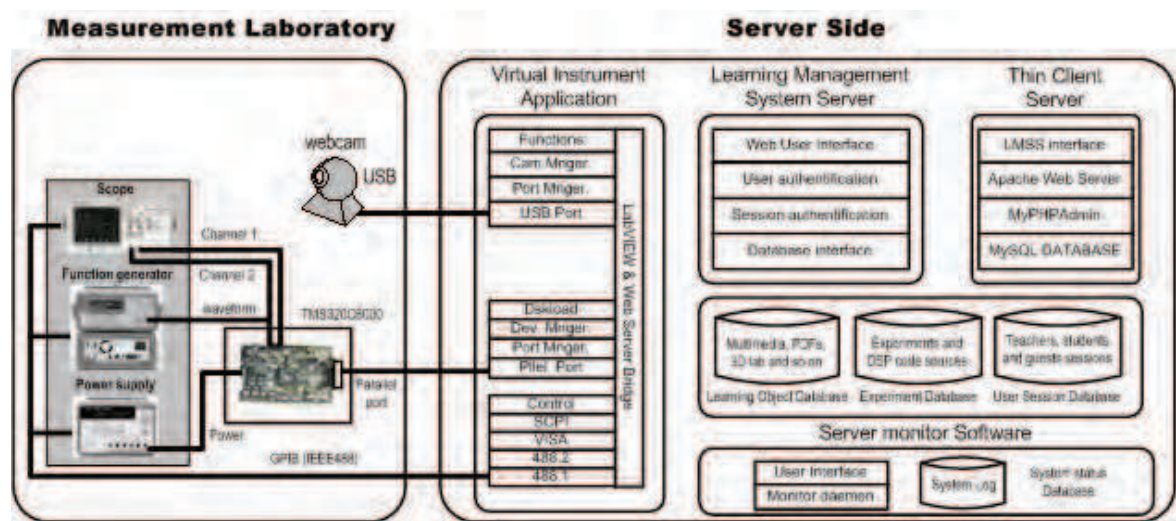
Measurement Laboratory

Server Side

Scope

Function generator

Power supply

Channel 1

Channel 2

waveform

TMS320C6000

Parallel port

Power

GPIB (IEEE488)

webcam

USB

Virtual Instrument Application

Functions

Cam Mnger.

Port Mnger.

USB Port

Dskload

Dev. Mnger.

Port Mnger.

Pllel. Port

Control

SCPI

VISA

488.2

488.1

LabVIEW & Web Server Bridge

Learning Management System Server

Web User interface

User authentification

Session authentification

Database interface

Thin Client Server

LMSS interface

Apache Web Server

MyPHPAdmin

MySQL DATABASE

Multimedia, PDFs, 3D lab and so on

Learning Object Database

Experiments and DSP code sources

Experiment Database

Teachers, students and guests sessions

User Session Database

Server monitor Software

User interface

Monitor daemon

System Log

System status Database